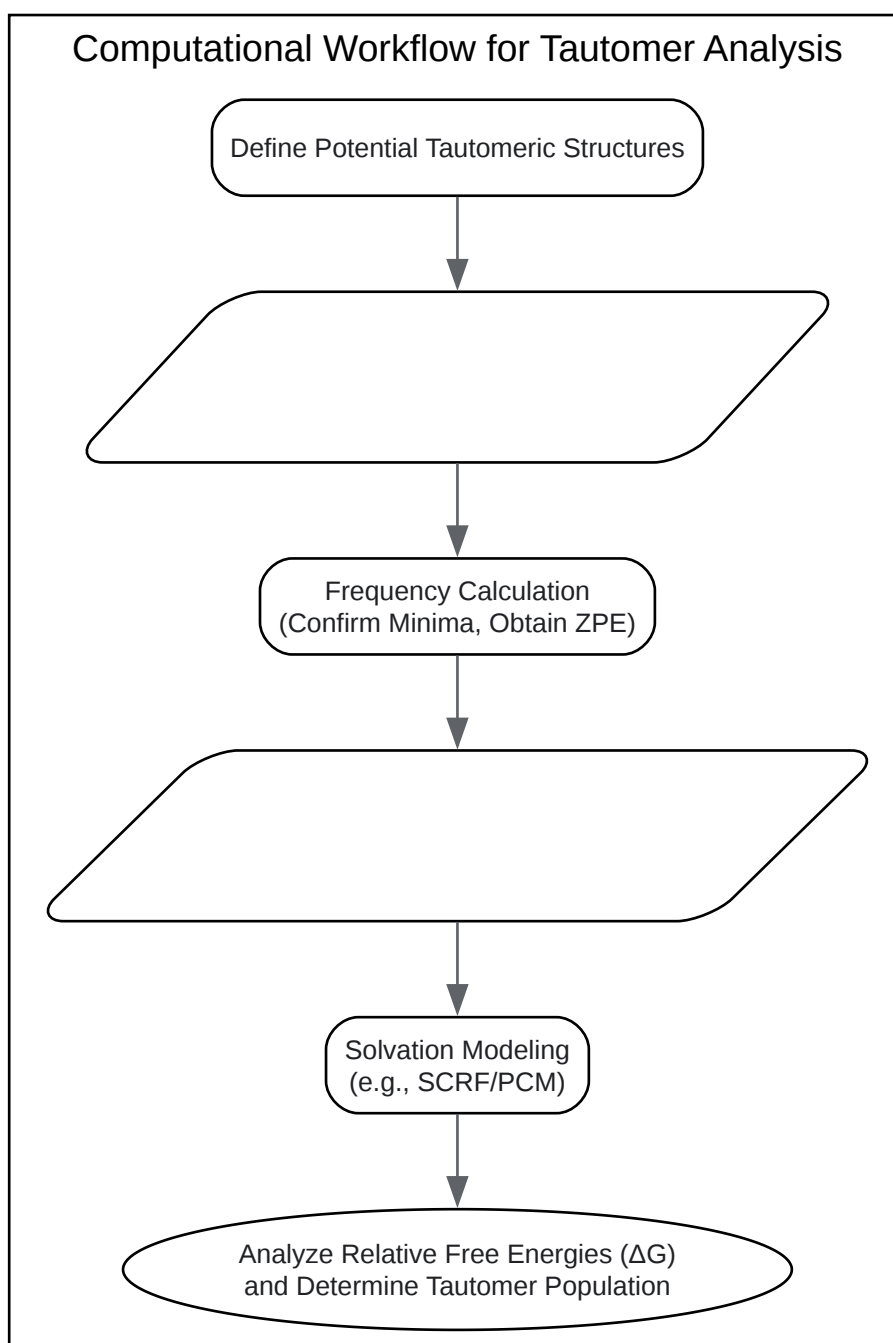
Computational Workflow for Tautomer Analysis

Define Potential Tautomeric Structures

Frequency Calculation
(Confirm Minima, Obtain ZPE)

Solvation Modeling
(e.g., SCRF/PCM)

Analyze Relative Free Energies (ΔG)
and Determine Tautomer Population